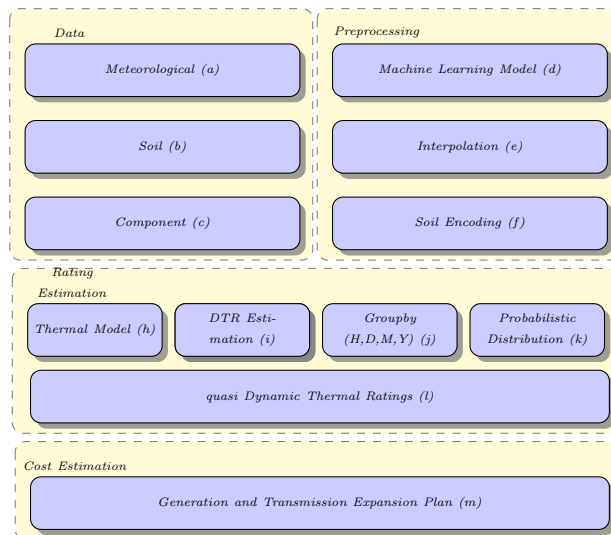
Data

Meteorological (a)

Soil (b)

Component (c)

Preprocessing

Machine Learning Model (d)

Interpolation (e)

Soil Encoding (f)

Rating Estimation

Thermal Model (h)

DTR Estimation (i)

Groupby (H,D,M,Y) (j)

Probabilistic Distribution (k)

quasi Dynamic Thermal Ratings (l)

Cost Estimation

Generation and Transmission Expansion Plan (m)